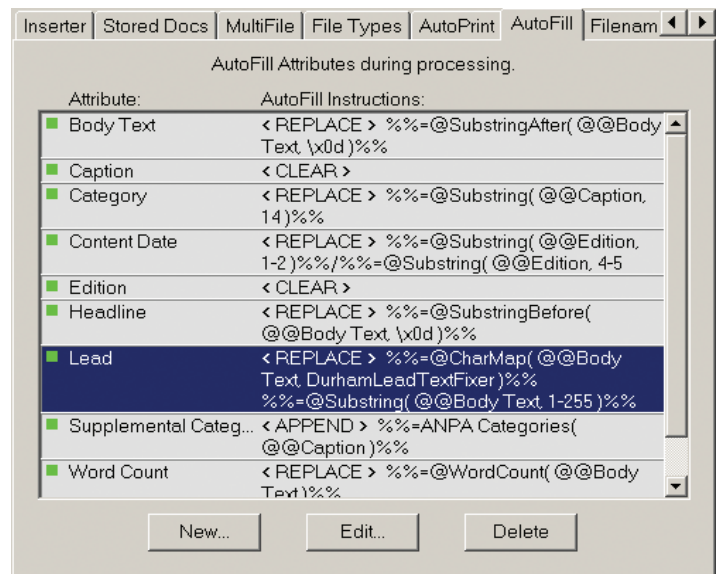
Inserter | Stored Docs | MultiFile | File Types | AutoPrint | AutoFill | Filenam

AutoFill Attributes during processing.

| Attribute: | AutoFill Instructions: |
|---|---|
| Body Text | < REPLACE > %%=@SubstringAfter( @@Body Text, \x0d )%% |
| Caption | < CLEAR > |
| Category | < REPLACE > %%=@Substring( @@Caption, 14 )%% |
| Content Date | < REPLACE > %%=@Substring( @@Edition, 1-2 )%%/%%=@Substring( @@Edition, 4-5 |
| Edition | < CLEAR > |
| Headline | < REPLACE > %%=@SubstringBefore( @@Body Text, \x0d )%% |
| Lead | < REPLACE > %%=@CharMap( @@Body Text, DurhamLeadTextFixer )%% %%=@Substring( @@Body Text, 1-255 )%% |
| Supplemental Categ... | < APPEND > %%=ANPA Categories( @@Caption )%% |
| Word Count | < REPLACE > %%=@WordCount( @@Body Text )%% |

New...

Edit...

Delete